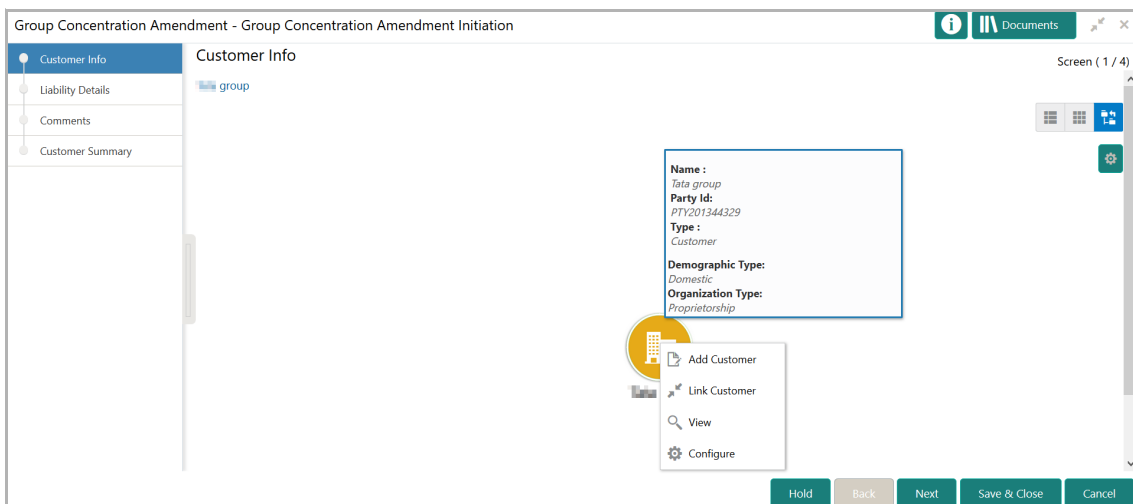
Group Concentration Amendment - Group Concentration Amendment Initiation

Documents

Customer Info
Liability Details
Comments
Customer Summary

Customer Info

Screen ( 1 / 4)

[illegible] group

Name :
Tata group
Party Id:
PTY201344329
Type :
Customer

Demographic Type:
Domestic
Organization Type:
Proprietorship

Add Customer
Link Customer
View
Configure

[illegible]

Hold
Back
Next
Save & Close
Cancel